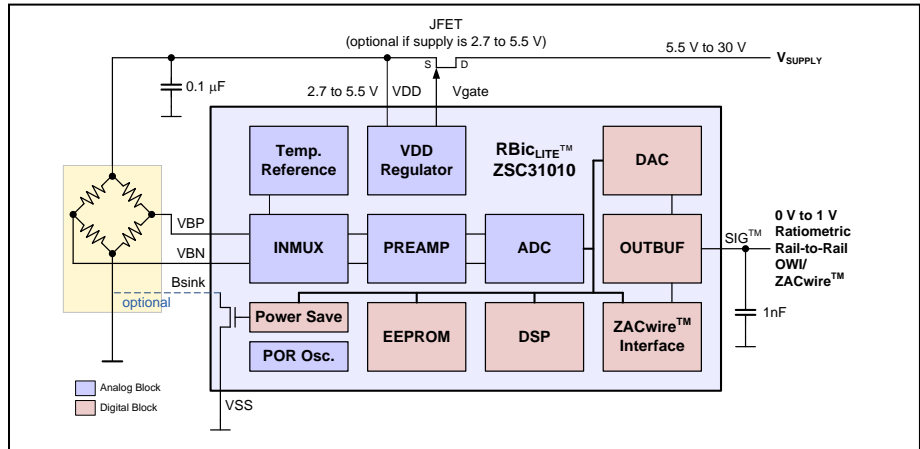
JFET
(optional if supply is 2.7 to 5.5 V)

S D

5.5 V to 30 V

$V_{SUPPLY}$

0.1 μF

2.7 to 5.5 V VDD

Vgate

Temp. Reference

VDD Regulator

$RBic_{LITE}^{TM}$
ZSC31010

DAC

VBP

VBN

INMUX

PREAMP

ADC

OUTBUF

SIG™

0 V to 1 V
Ratiometric
Rail-to-Rail
OWI/
ZACwire™

Bsink

optional

Power Save

EEPROM

DSP

ZACwire™ Interface

1nF

POR Osc.

Analog Block

Digital Block

VSS